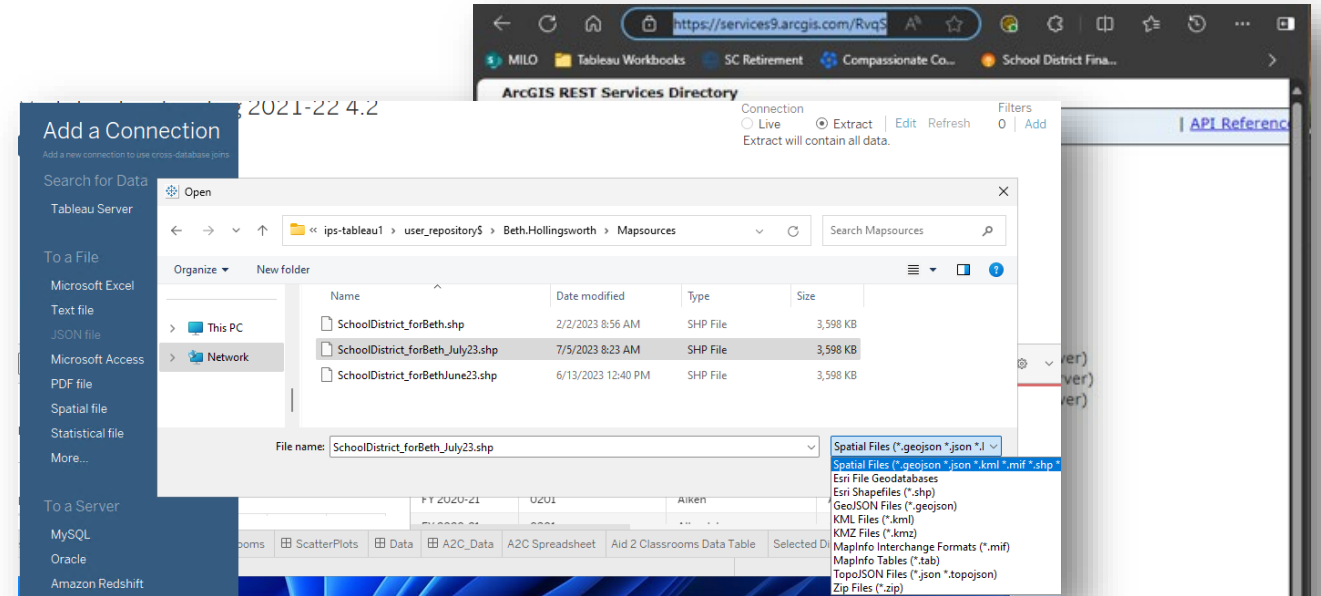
https://services9.arcgis.com/RvqS

MILO Tableau Workbooks SC Retirement Compassionate Co... School District Fina...

ArcGIS REST Services Directory

| API Reference

2021-22 4.2

Connection
Live Extract Edit Refresh
Extract will contain all data.

Filters
0 | Add

Add a Connection
Add a new connection to use cross-database joins

Search for Data
Tableau Server

To a File
Microsoft Excel
Text file
JSON file
Microsoft Access
PDF file
Spatial file
Statistical file
More...

To a Server
MySQL
Oracle
Amazon Redshift

Open

« ips-tableau1 › user_repository$ › Beth.Hollingsworth › Mapsources

Search Mapsources

Organize ▾ New folder

This PC
Network

| Name | Date modified | Type | Size |
|---|---|---|---|
| SchoolDistrict_forBeth.shp | 2/2/2023 8:56 AM | SHP File | 3,598 KB |
| SchoolDistrict_forBeth_July23.shp | 7/5/2023 8:23 AM | SHP File | 3,598 KB |
| SchoolDistrict_forBethJune23.shp | 6/13/2023 12:40 PM | SHP File | 3,598 KB |

File name: SchoolDistrict_forBeth_July23.shp

Spatial Files (*.geojson *.json *.l

Spatial Files (*.geojson *.json *.kml *.mif *.shp *
Esri File Geodatabases
Esri Shapefiles (*.shp)
GeoJSON Files (*.geojson)
KML Files (*.kml)
KMZ Files (*.kmz)
MapInfo Interchange Formats (*.mif)
MapInfo Tables (*.tab)
TopoJSON Files (*.json *.topojson)
Zip Files (*.zip)

ver)
ver)
ver)

FY 2020-21 0201 Aiken

ooms ScatterPlots Data A2C_Data A2C Spreadsheet Aid 2 Classrooms Data Table Selected D